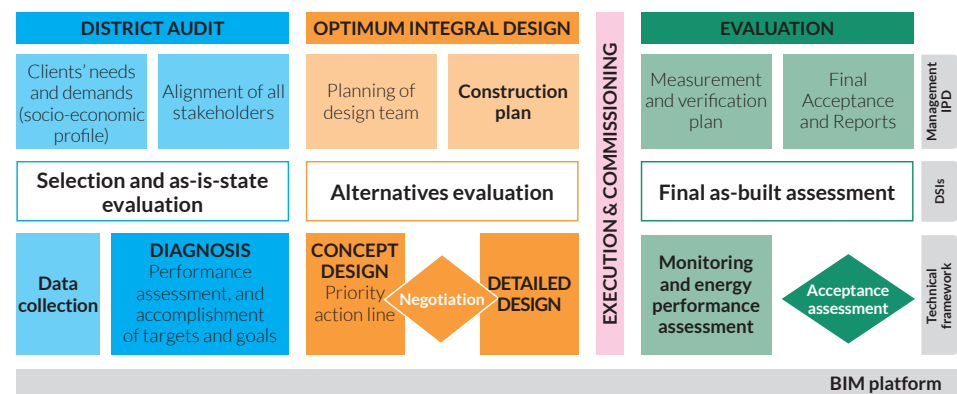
DISTRICT AUDIT

Clients' needs and demands (socio-economic profile)

Alignment of all stakeholders

Selection and as-is-state evaluation

Data collection

DIAGNOSIS
Performance assessment, and accomplishment of targets and goals

OPTIMUM INTEGRAL DESIGN

Planning of design team

Construction plan

Alternatives evaluation

CONCEPT DESIGN
Priority action line

Negotiation

DETAILED DESIGN

EXECUTION & COMMISSIONING

EVALUATION

Measurement and verification plan

Final Acceptance and Reports

Management IPD

Final as-built assessment

DSIs

Monitoring and energy performance assessment

Acceptance assessment

Technical framework

BIM platform